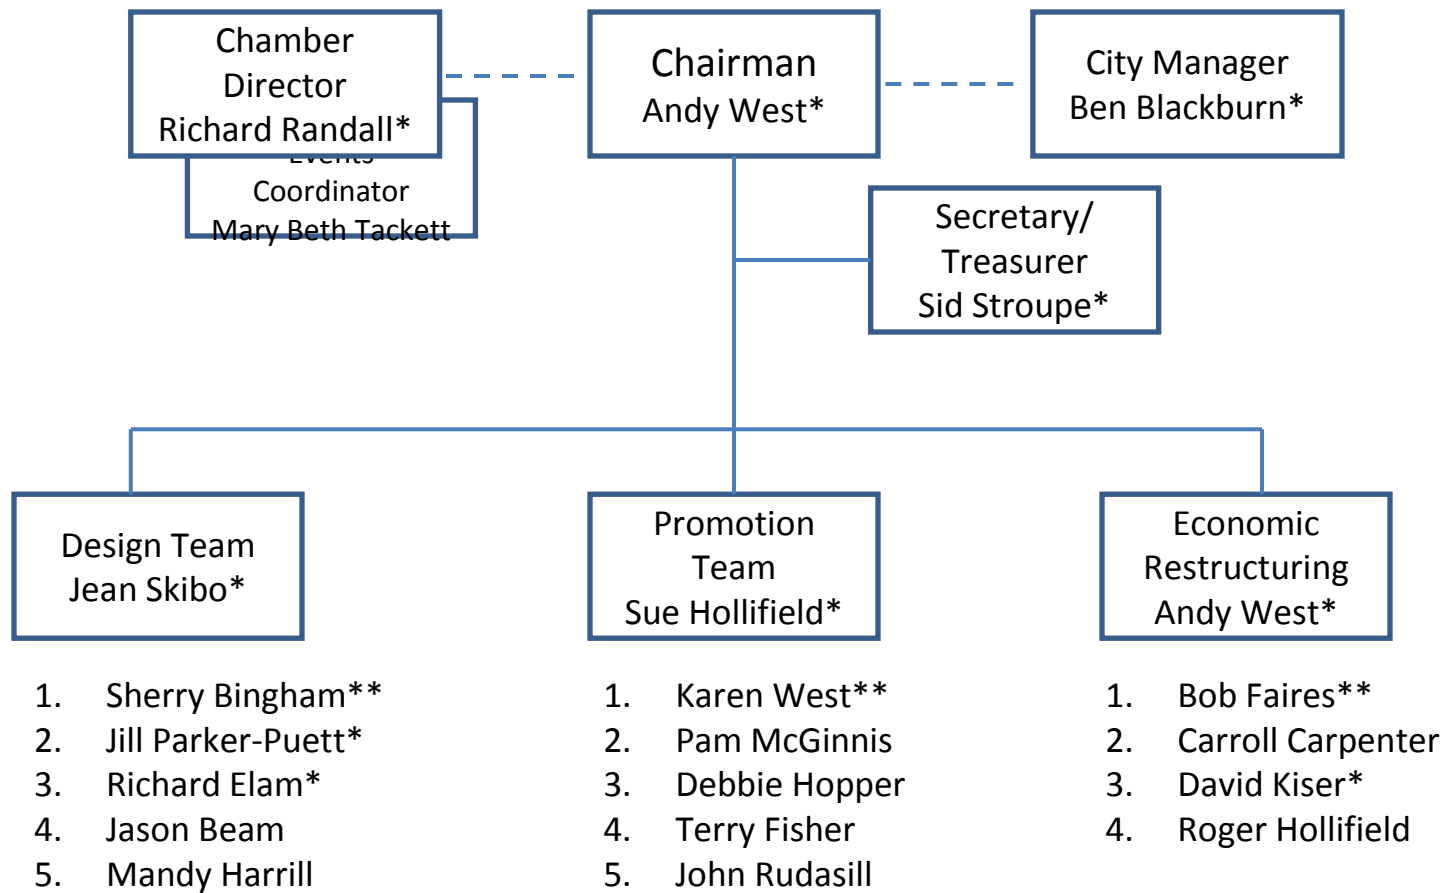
Chamber Director Richard Randall*

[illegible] Coordinator Mary Beth Tackett

Chairman Andy West*

City Manager Ben Blackburn*

Secretary/ Treasurer Sid Stroupe*

Design Team Jean Skibo*

Promotion Team Sue Hollifield*

Economic Restructuring Andy West*

1. Sherry Bingham**
2. Jill Parker-Puett*
3. Richard Elam*
4. Jason Beam
5. Mandy Harrill

1. Karen West**
2. Pam McGinnis
3. Debbie Hopper
4. Terry Fisher
5. John Rudasill

1. Bob Faires**
2. Carroll Carpenter
3. David Kiser*
4. Roger Hollifield